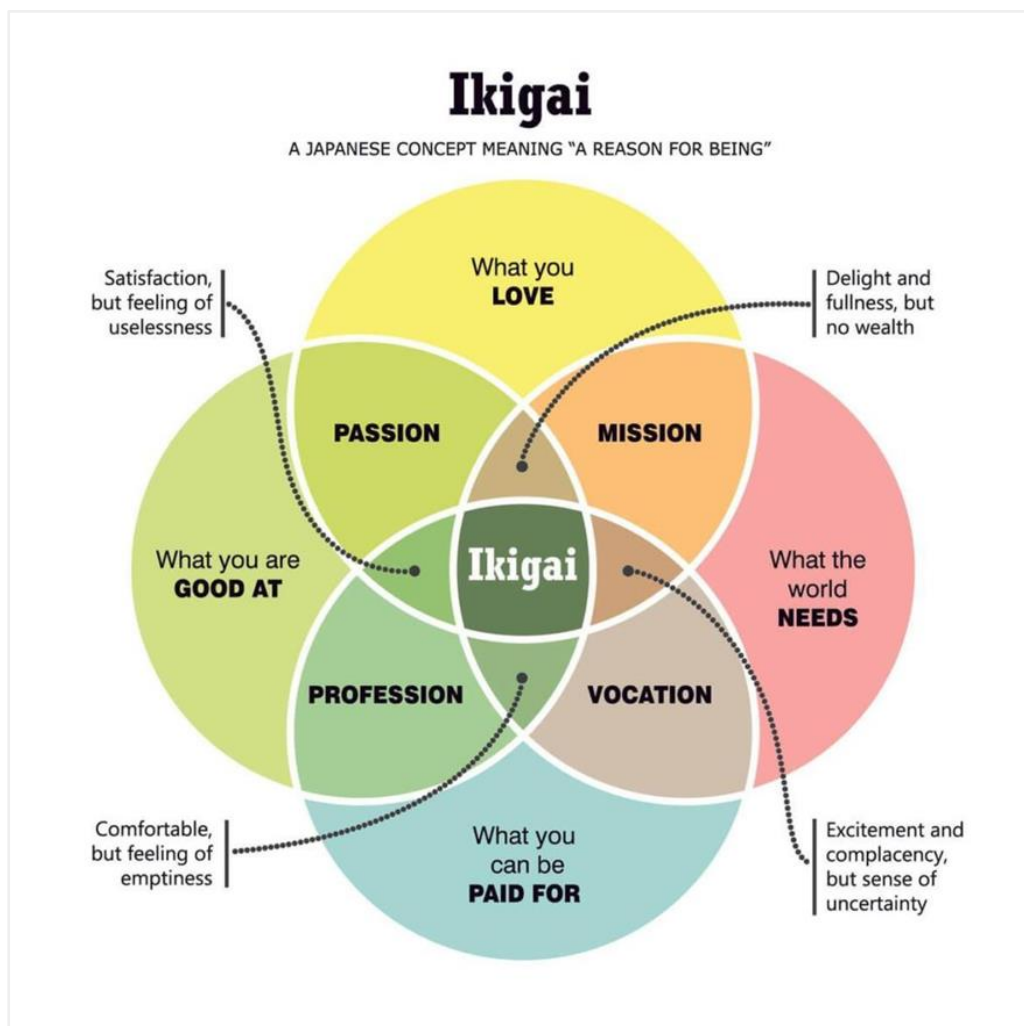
Ikigai

A JAPANESE CONCEPT MEANING "A REASON FOR BEING"

Satisfaction, but feeling of uselessness

What you LOVE

Delight and fullness, but no wealth

PASSION

MISSION

What you are GOOD AT

Ikigai

What the world NEEDS

PROFESSION

VOCATION

Comfortable, but feeling of emptiness

What you can be PAID FOR

Excitement and complacency, but sense of uncertainty